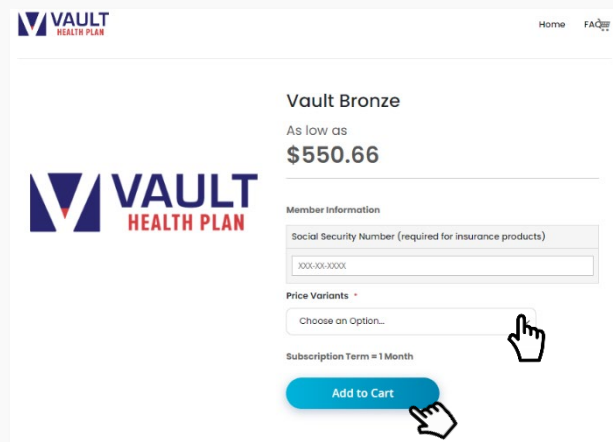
VAULT HEALTH PLAN

Home FAQ

VAULT HEALTH PLAN

Vault Bronze

As low as

$550.66

Member Information

Social Security Number (required for insurance products)

XXX-XX-XXXX

Price Variants *

Choose an Option...

Subscription Term = 1 Month

Add to Cart